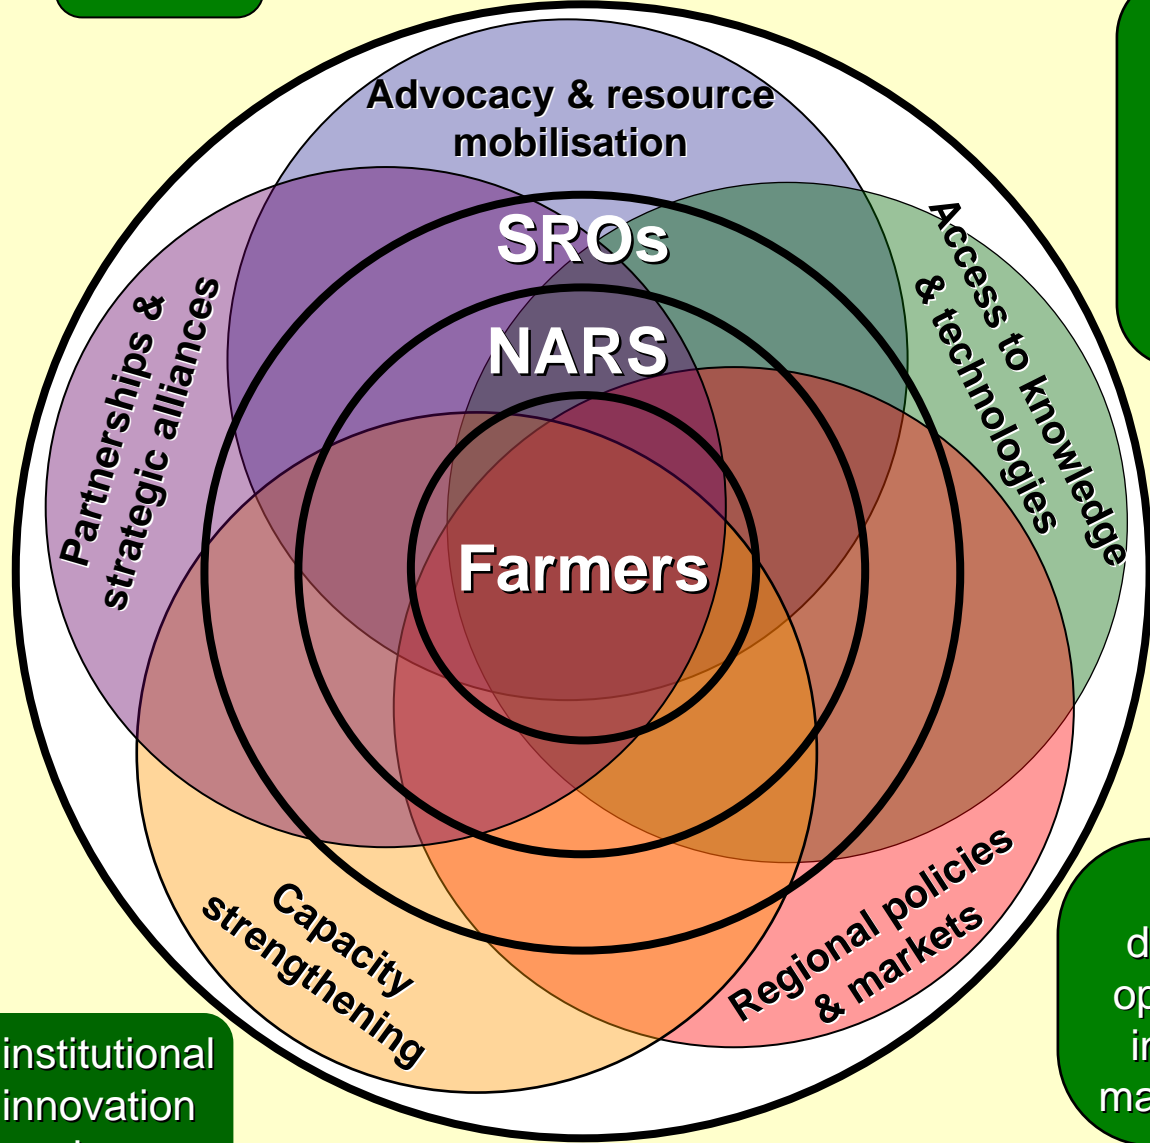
Advocacy & resource mobilisation

SROs

NARS

Farmers

Partnerships & strategic alliances

Access to knowledge & technologies

Capacity strengthening

Regional policies & markets

institutional innovation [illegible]

d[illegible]
op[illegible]
in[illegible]
ma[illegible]